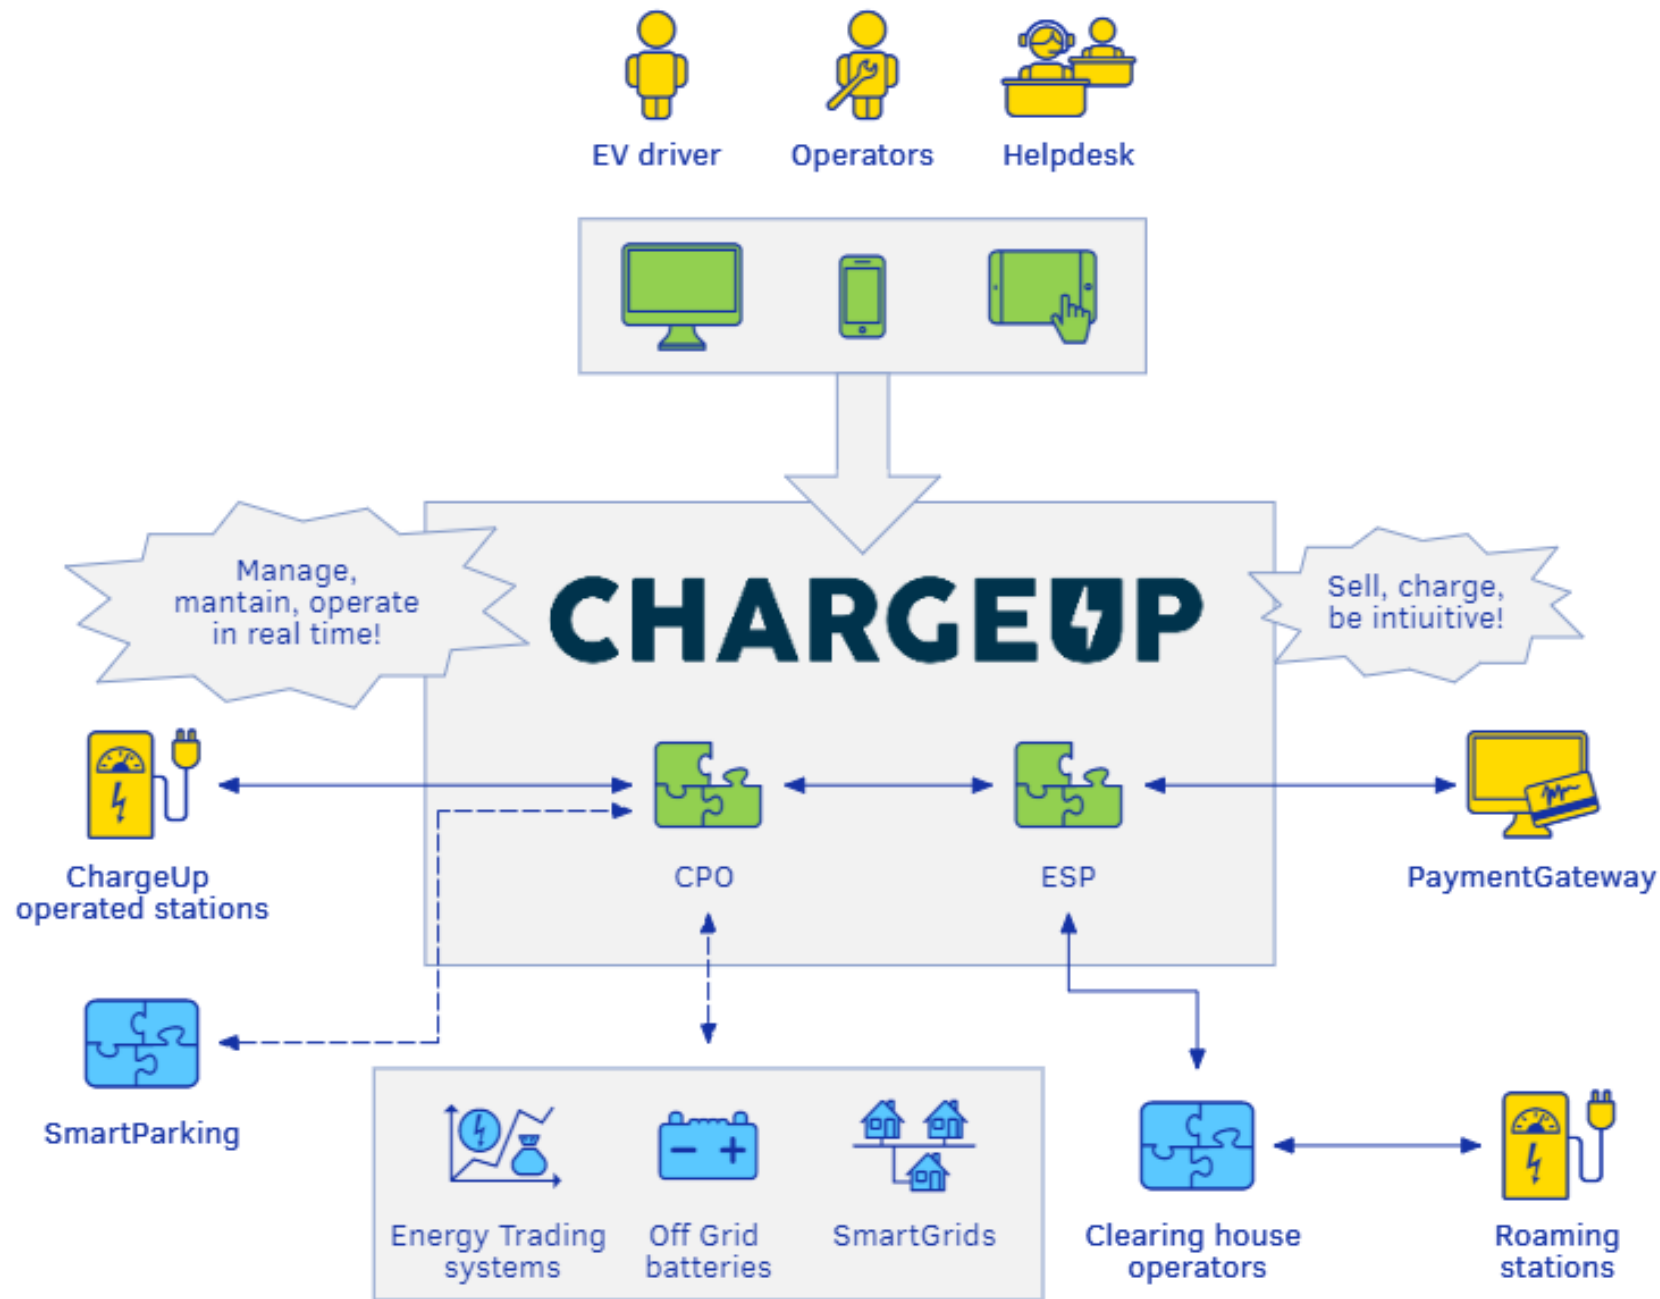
EV driver
Operators
Helpdesk

Manage, mantain, operate in real time!

CHARGEUP

Sell, charge, be intiuitive!

ChargeUp operated stations

CPO

ESP

PaymentGateway

SmartParking

Energy Trading systems
Off Grid batteries
SmartGrids

Clearing house operators

Roaming stations